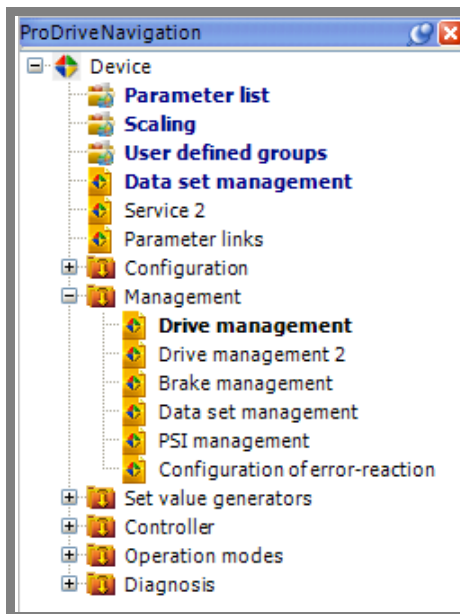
ProDriveNavigation

Device
Parameter list
Scaling
User defined groups
Data set management
Service 2
Parameter links
Configuration
Management
Drive management
Drive management 2
Brake management
Data set management
PSI management
Configuration of error-reaction
Set value generators
Controller
Operation modes
Diagnosis